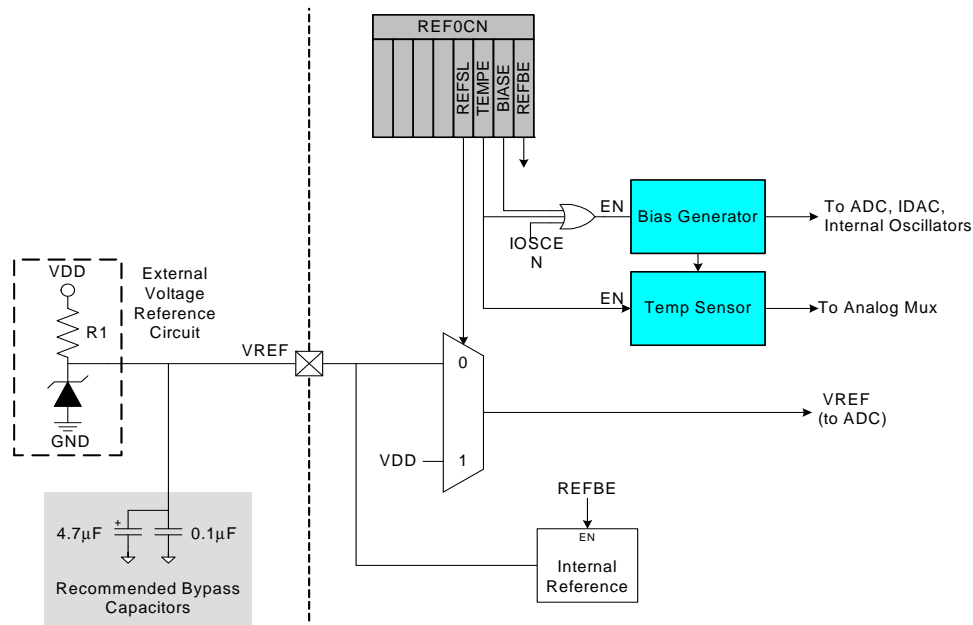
REF0CN

REFSL
TEMPE
BIASE
REFBE

EN
Bias Generator
To ADC, IDAC, Internal Oscillators

IOSCE N

EN
Temp Sensor
To Analog Mux

VDD
R1
GND

External Voltage Reference Circuit

VREF

0
1
VDD

VREF (to ADC)

REFBE
EN
Internal Reference

+
4.7$\mu$F
0.1$\mu$F

Recommended Bypass Capacitors